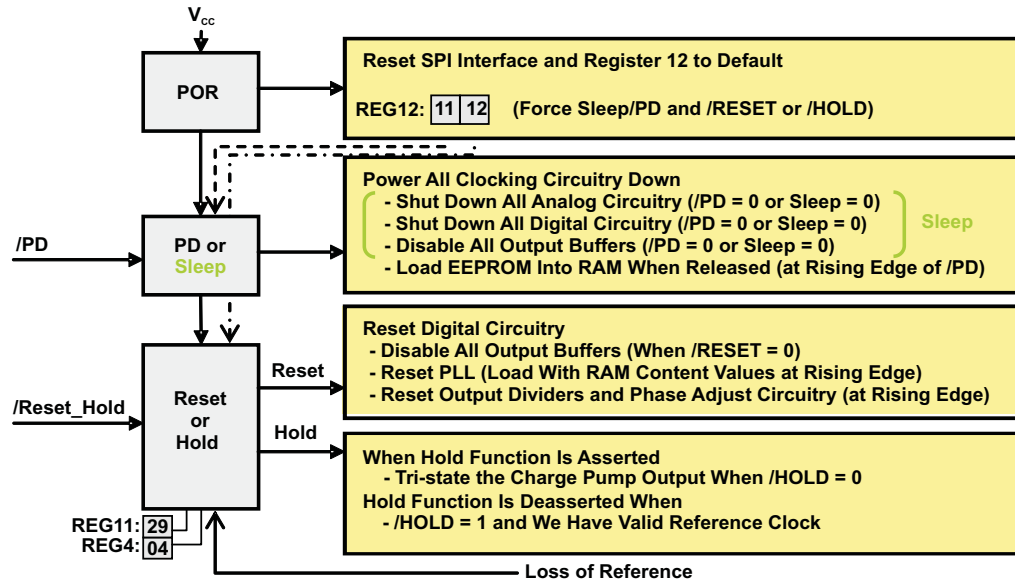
$V_{cc}$

POR

Reset SPI Interface and Register 12 to Default

REG12: 11 12 (Force Sleep/PD and /RESET or /HOLD)

/PD

PD or Sleep

Power All Clocking Circuitry Down
- Shut Down All Analog Circuitry (/PD = 0 or Sleep = 0)
- Shut Down All Digital Circuitry (/PD = 0 or Sleep = 0)
- Disable All Output Buffers (/PD = 0 or Sleep = 0)
- Load EEPROM Into RAM When Released (at Rising Edge of /PD)

Sleep

/Reset_Hold

Reset or Hold

Reset

Reset Digital Circuitry
- Disable All Output Buffers (When /RESET = 0)
- Reset PLL (Load With RAM Content Values at Rising Edge)
- Reset Output Dividers and Phase Adjust Circuitry (at Rising Edge)

Hold

When Hold Function Is Asserted
- Tri-state the Charge Pump Output When /HOLD = 0
Hold Function Is Deasserted When
- /HOLD = 1 and We Have Valid Reference Clock

REG11: 29
REG4: 04

Loss of Reference